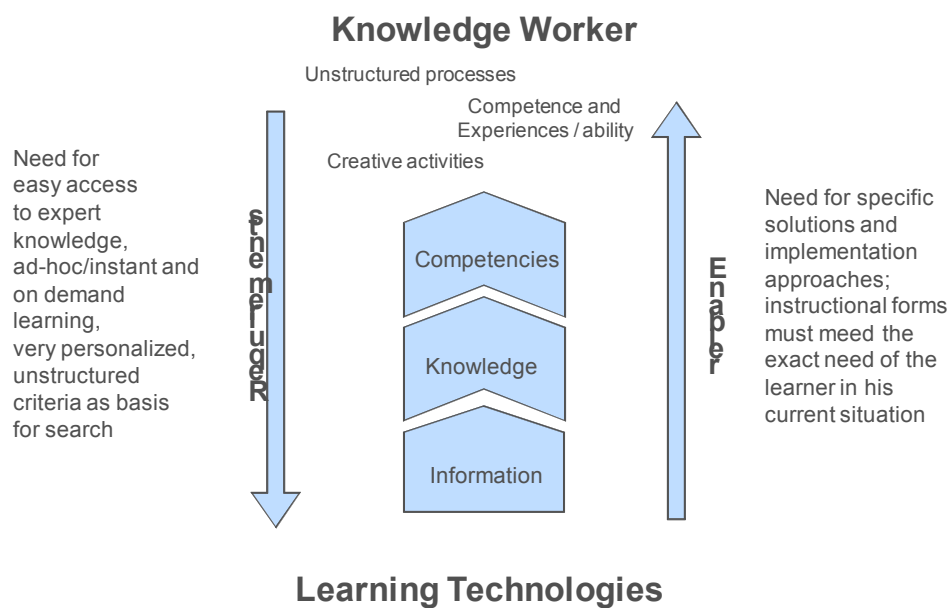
Knowledge Worker

Unstructured processes

Competence and Experiences / ability

Creative activities

Need for easy access to expert knowledge, ad-hoc/instant and on demand learning, very personalized, unstructured criteria as basis for search

stnemeriugeR

Competencies

Knowledge

Information

Enabler

Need for specific solutions and implementation approaches; instructional forms must meed the exact need of the learner in his current situation

Learning Technologies